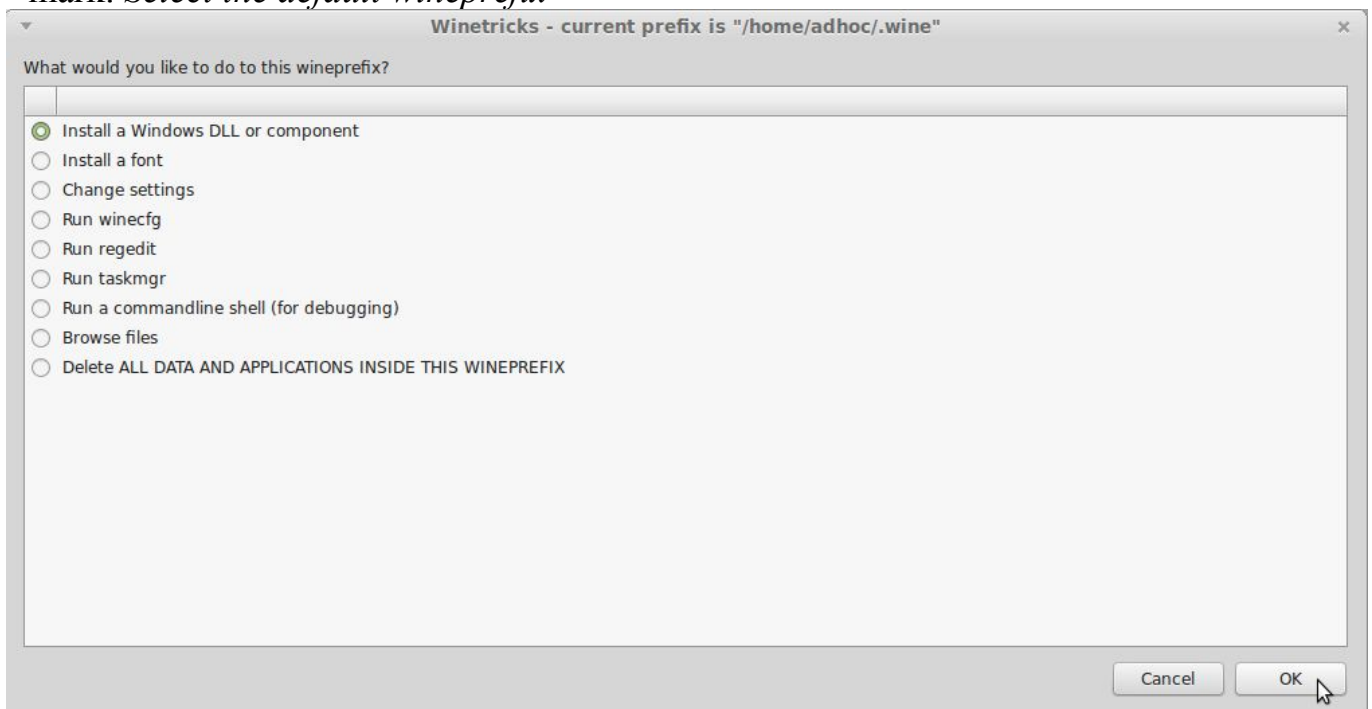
mark. Select the default wineprefix

Winetricks - current prefix is "/home/adhoc/.wine"

What would you like to do to this wineprefix?

Install a Windows DLL or component
Install a font
Change settings
Run winecfg
Run regedit
Run taskmgr
Run a commandline shell (for debugging)
Browse files
Delete ALL DATA AND APPLICATIONS INSIDE THIS WINEPREFIX

Cancel
OK